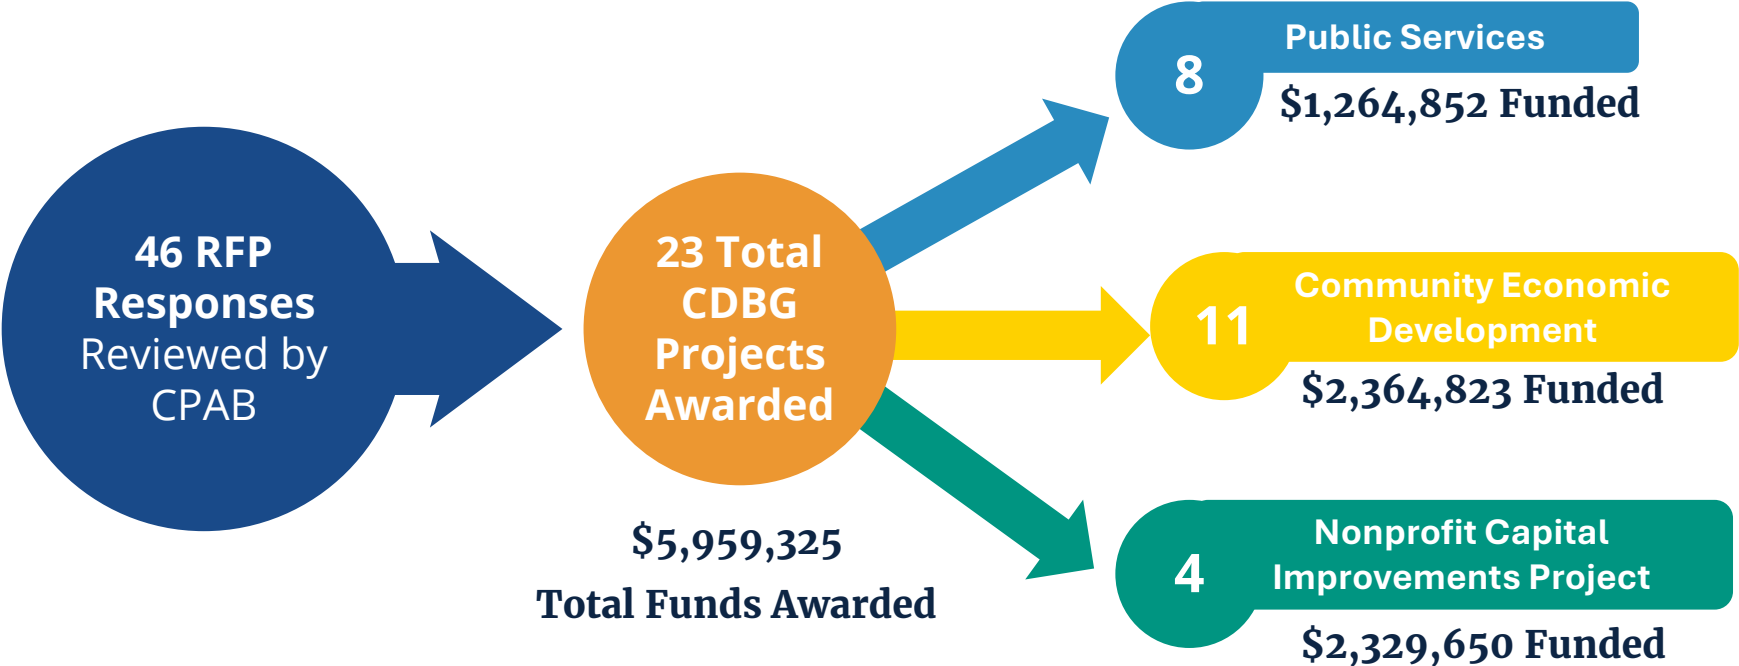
46 RFP Responses Reviewed by CPAB

23 Total CDBG Projects Awarded

$5,959,325
Total Funds Awarded

8
Public Services
$1,264,852 Funded

11
Community Economic Development
$2,364,823 Funded

4
Nonprofit Capital Improvements Project
$2,329,650 Funded